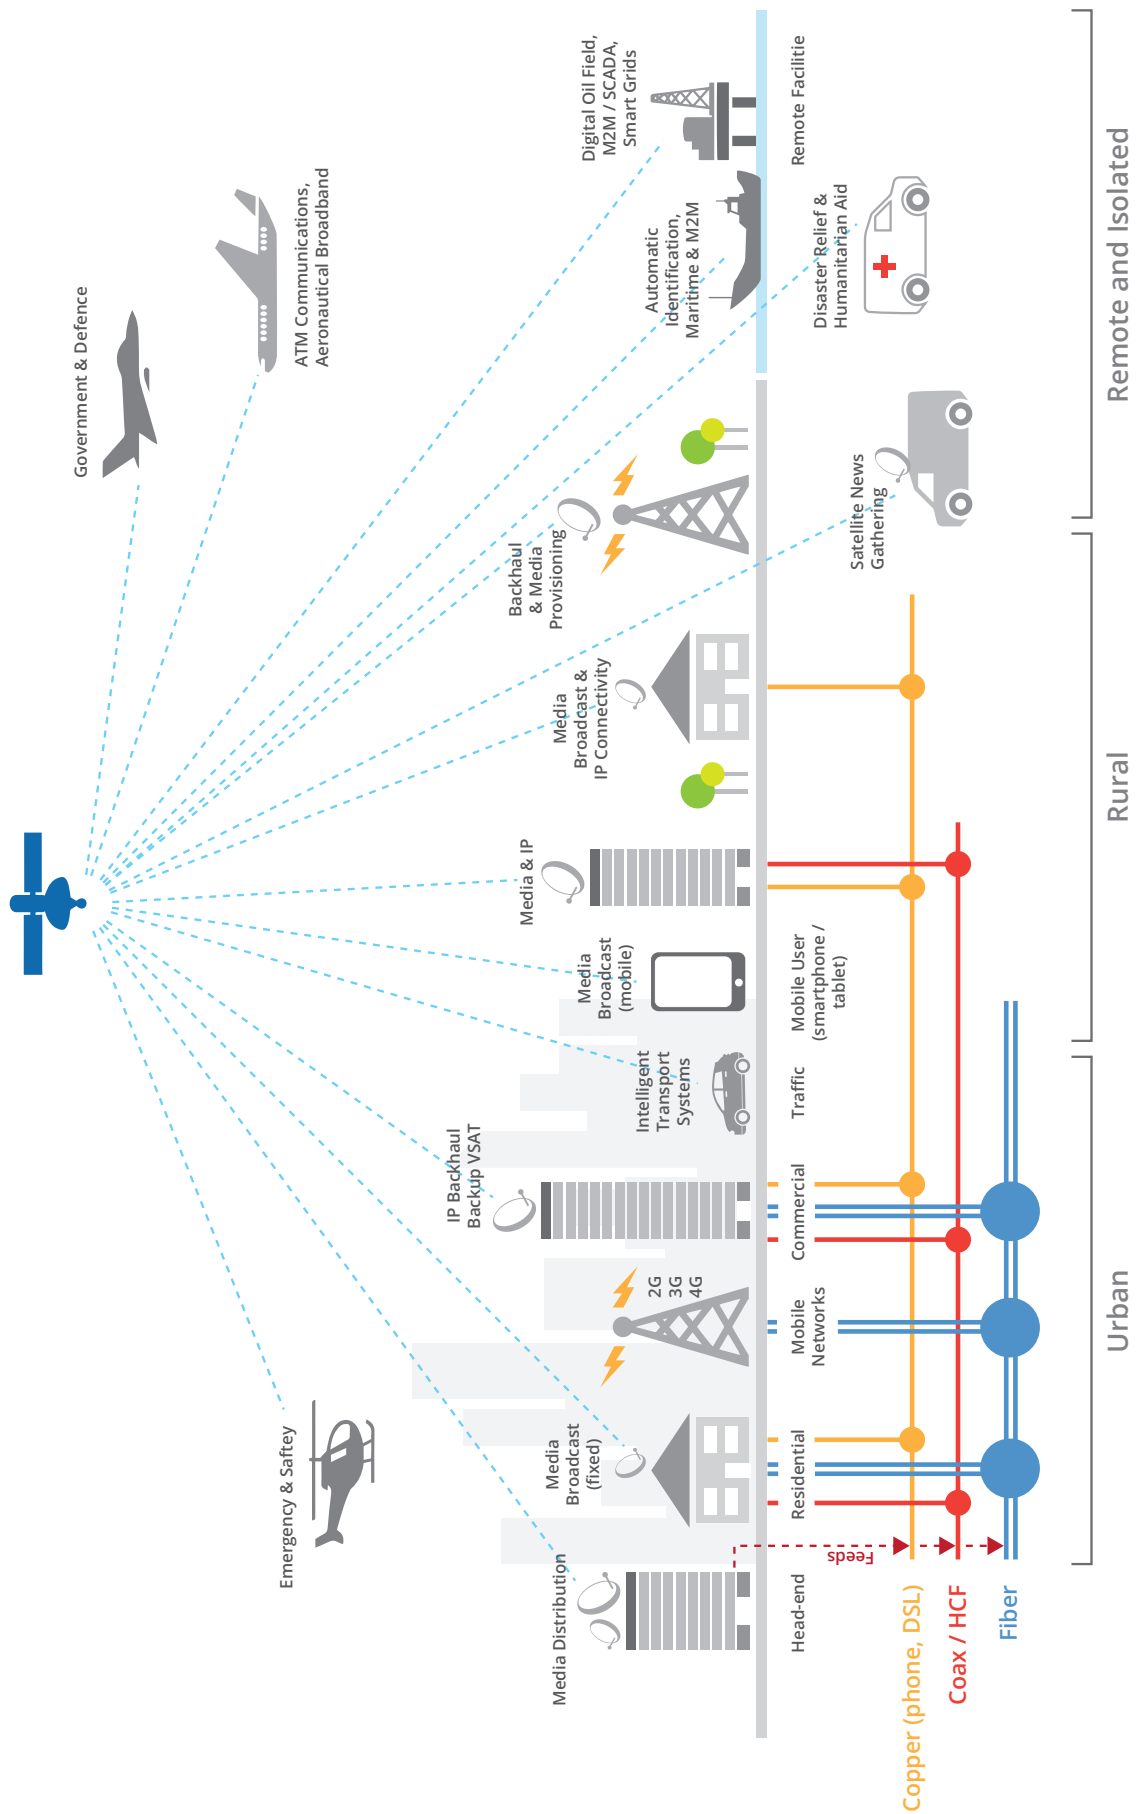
Government & Defence

ATM Communications, Aeronautical Broadband

Digital Oil Field, M2M / SCADA, Smart Grids

Automatic Identification, Maritime & M2M

Remote Facilitie

Disaster Relief & Humanitarian Aid

Remote and Isolated

Backhaul & Media Provisioning

Satellite News Gathering

Media Broadcast & IP Connectivity

Rural

Media & IP

Media Broadcast (mobile)

Mobile User (smartphone / tablet)

Intelligent Transport Systems

Traffic

IP Backhaul Backup VSAT

Commercial

2G 3G 4G

Mobile Networks

Urban

Emergency & Saftey

Media Broadcast (fixed)

Residential

Media Distribution

Head-end

Feeds

Copper (phone, DSL)

Coax / HCF

Fiber